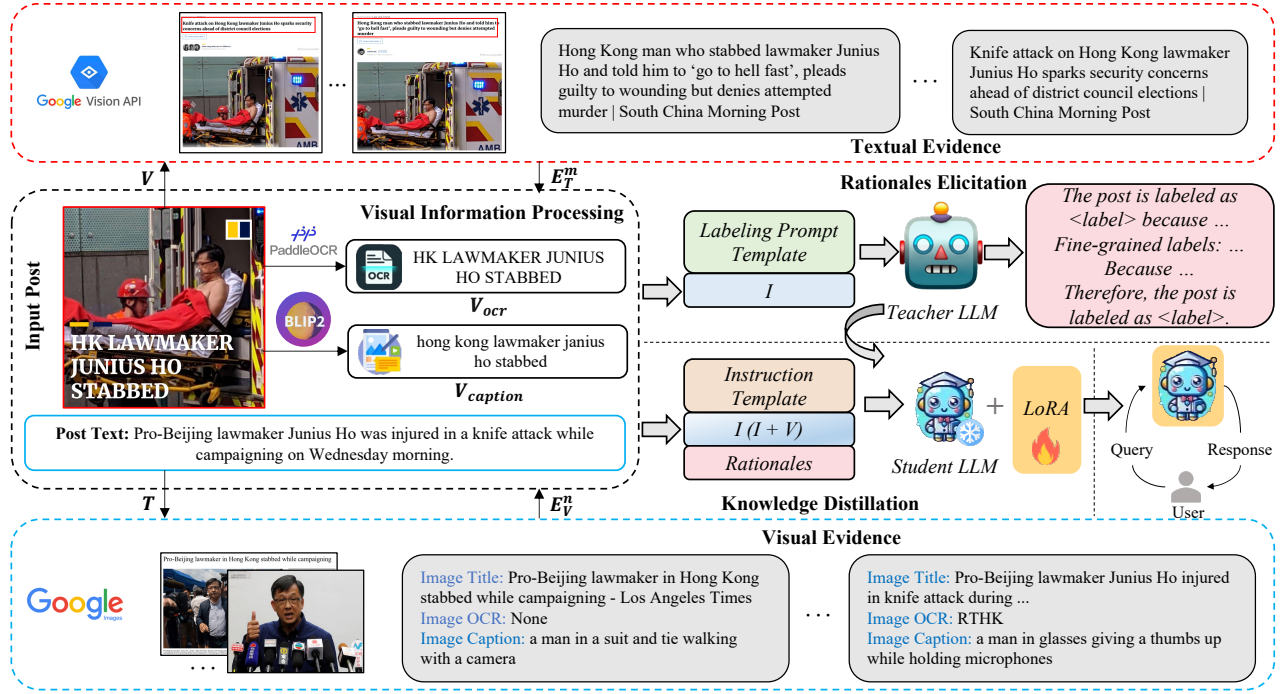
Google Vision API

Knife attack on Hong Kong lawmaker Junius Ho sparks security concerns ahead of district council elections

Hong Kong man who stabbed lawmaker Junius Ho and told him to 'go to hell fast', pleads guilty to wounding but denies attempted murder

AMB

...

Hong Kong man who stabbed lawmaker Junius Ho and told him to 'go to hell fast', pleads guilty to wounding but denies attempted murder | South China Morning Post

...

Knife attack on Hong Kong lawmaker Junius Ho sparks security concerns ahead of district council elections | South China Morning Post

Textual Evidence

$V$

$E_T^m$

Rationales Elicitation

Input Post

HK LAWMAKER JUNIUS HO STABBED

Visual Information Processing

PaddleOCR

OCR

HK LAWMAKER JUNIUS HO STABBED

$V_{ocr}$

BLIP2

hong kong lawmaker janius ho stabbed

$V_{caption}$

Labeling Prompt Template

$I$

Teacher LLM

The post is labeled as <label> because ... Fine-grained labels: ... Because ... Therefore, the post is labeled as <label>.

Instruction Template

$I$ $(I + V)$

Rationales

Student LLM

+

LoRA

Query

Response

User

Post Text: Pro-Beijing lawmaker Junius Ho was injured in a knife attack while campaigning on Wednesday morning.

$T$

$E_V^n$

Knowledge Distillation

Visual Evidence

Google Images

Pro-Beijing lawmaker in Hong Kong stabbed while campaigning

...

Image Title: Pro-Beijing lawmaker in Hong Kong stabbed while campaigning - Los Angeles Times
Image OCR: None
Image Caption: a man in a suit and tie walking with a camera

...

Image Title: Pro-Beijing lawmaker Junius Ho injured in knife attack during ...
Image OCR: RTHK
Image Caption: a man in glasses giving a thumbs up while holding microphones